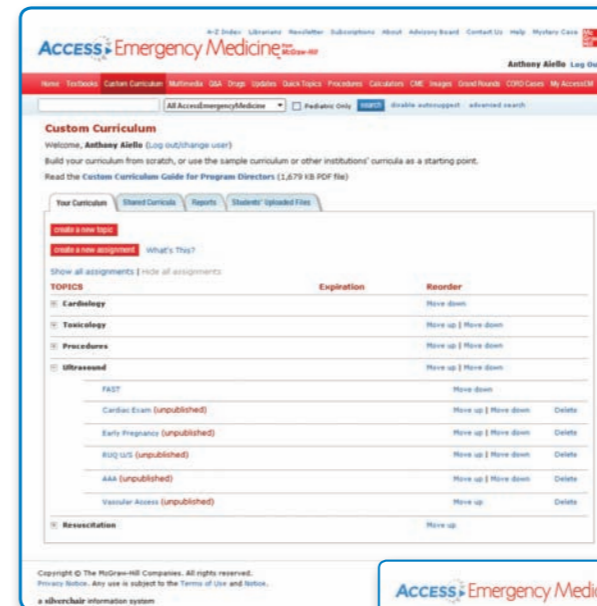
A-Z Index Librarians Newsletter Subscriptions About Advisory Board Contact Us Help Mystery Case

ACCESS Emergency Medicine from McGraw-Hill

Anthony Aiello Log Out

Home Textbooks Custom Curriculum Multimedia Q&A Drugs Updates Quick Topics Procedures Calculators CME Images Grand Rounds CORD Cases My AccessEM

All AccessEmergencyMedicine Pediatric Only search disable autosuggest advanced search

Custom Curriculum

Welcome, Anthony Aiello (Log out/change user)

Build your curriculum from scratch, or use the sample curriculum or other institutions' curricula as a starting point.

Read the Custom Curriculum Guide for Program Directors (1,679 KB PDF file)

Your Curriculum Shared Curricula Reports Students' Uploaded Files

create a new topic

create a new assignment What's This?

Show all assignments | Hide all assignments

| TOPICS | Expiration | Reorder | |
|---|---|---|---|
| Cardiology | | Move down | |
| Toxicology | | Move up \| Move down | |
| Procedures | | Move up \| Move down | |
| Ultrasound | | Move up \| Move down | |
| FAST | | Move down | |
| Cardiac Exam (unpublished) | | Move up \| Move down | Delete |
| Early Pregnancy (unpublished) | | Move up \| Move down | Delete |
| RUQ U/S (unpublished) | | Move up \| Move down | Delete |
| AAA (unpublished) | | Move up \| Move down | Delete |
| Vascular Access (unpublished) | | Move up | Delete |
| Resuscitation | | Move up | |

Copyright © The McGraw-Hill Companies. All rights reserved.
Privacy Notice. Any use is subject to the Terms of Use and Notice.

a silverchair information system

ACCESS Emergency Medi